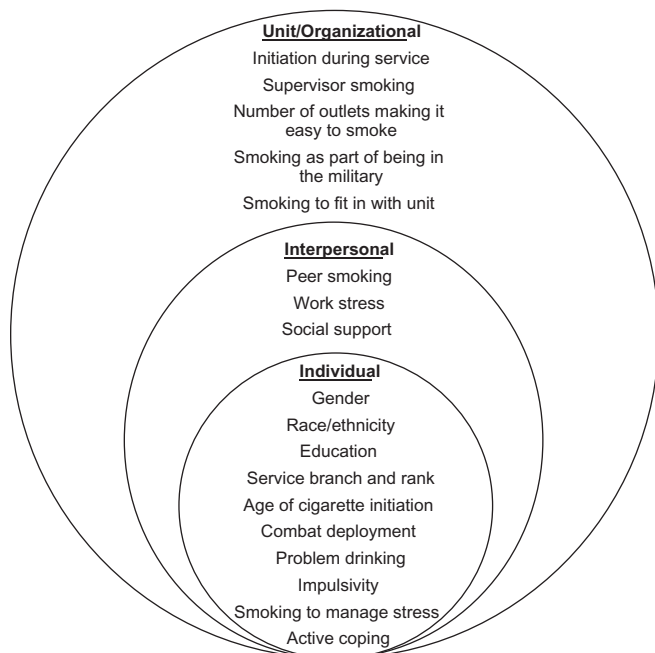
Unit/Organizational
Initiation during service
Supervisor smoking
Number of outlets making it easy to smoke
Smoking as part of being in the military
Smoking to fit in with unit

Interpersonal
Peer smoking
Work stress
Social support

Individual
Gender
Race/ethnicity
Education
Service branch and rank
Age of cigarette initiation
Combat deployment
Problem drinking
Impulsivity
Smoking to manage stress
Active coping